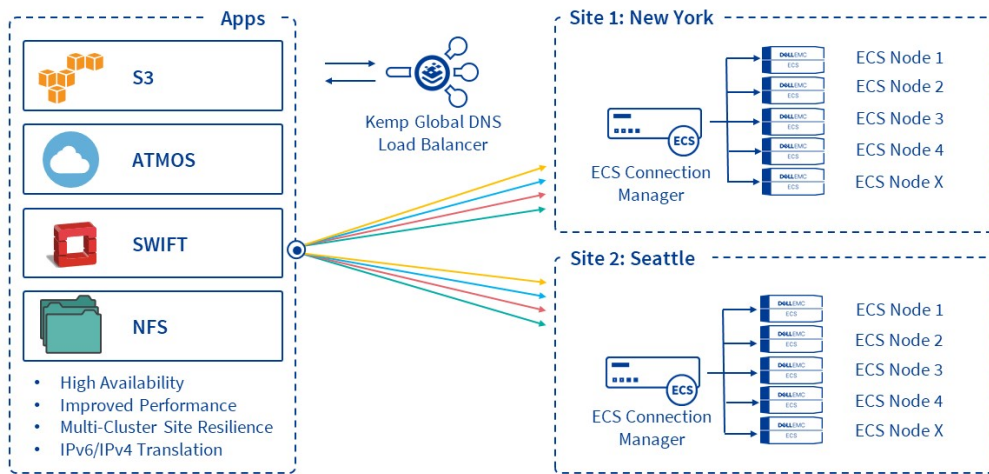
Apps

S3

ATMOS

SWIFT

NFS

• High Availability
• Improved Performance
• Multi-Cluster Site Resilience
• IPv6/IPv4 Translation

Kemp Global DNS Load Balancer

Site 1: New York

ECS

ECS Connection Manager

DELLEMC ECS

ECS Node 1
ECS Node 2
ECS Node 3
ECS Node 4
ECS Node X

Site 2: Seattle

ECS

ECS Connection Manager

DELLEMC ECS

ECS Node 1
ECS Node 2
ECS Node 3
ECS Node 4
ECS Node X